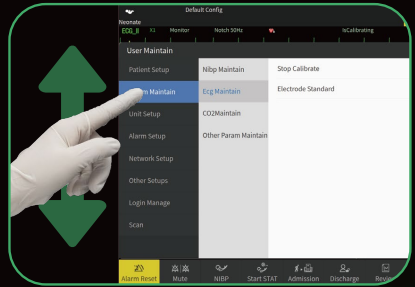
Default Config
Neonate
ECG_II X1 Monitor Notch 50Hz IsCalibrating
User Maintain
Patient Setup
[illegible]m Maintain
Unit Setup
Alarm Setup
Network Setup
Other Setups
Login Manage
Scan
Nibp Maintain
Ecg Maintain
CO2Maintain
Other Param Maintain
Stop Calibrate
Electrode Standard
Alarm Reset
Mute
NIBP
Start STAT
Admission
Discharge
Revi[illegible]